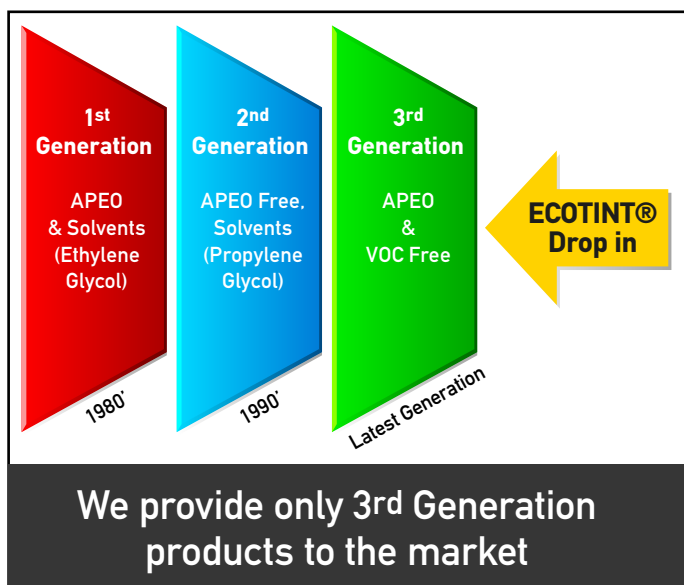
1st Generation

APEO & Solvents (Ethylene Glycol)

1980'

2nd Generation

APEO Free, Solvents (Propylene Glycol)

1990'

3rd Generation

APEO & VOC Free

Latest Generation

ECOTINT® Drop in

We provide only 3rd Generation products to the market